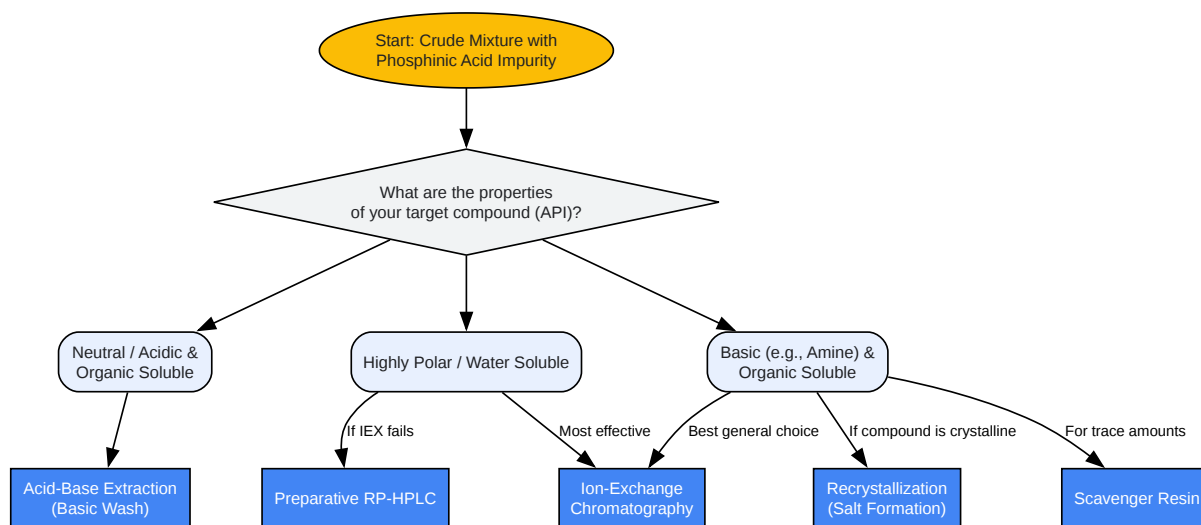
Start: Crude Mixture with Phosphinic Acid Impurity

What are the properties of your target compound (API)?

Neutral / Acidic & Organic Soluble

Highly Polar / Water Soluble

Basic (e.g., Amine) & Organic Soluble

If IEX fails

Most effective

Best general choice

If compound is crystalline

For trace amounts

Acid-Base Extraction (Basic Wash)

Preparative RP-HPLC

Ion-Exchange Chromatography

Recrystallization (Salt Formation)

Scavenger Resin